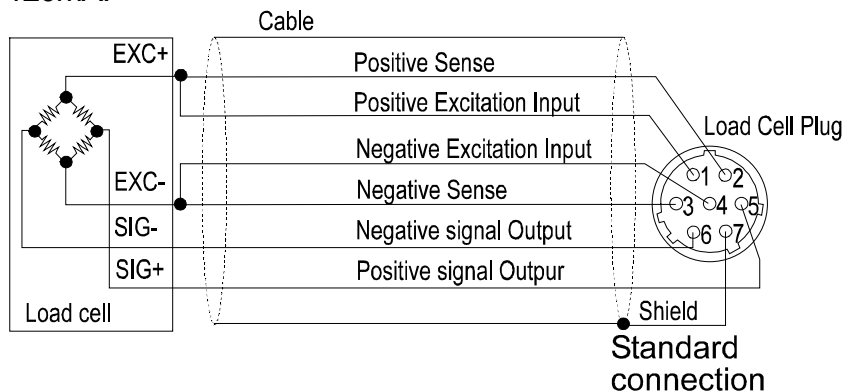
Cable

EXC+

EXC-

SIG-

SIG+

Load cell

Positive Sense

Positive Excitation Input

Negative Excitation Input

Negative Sense

Negative signal Output

Positive signal Outpur

Load Cell Plug

1 2

3 4 5

6 7

Shield

Standard connection